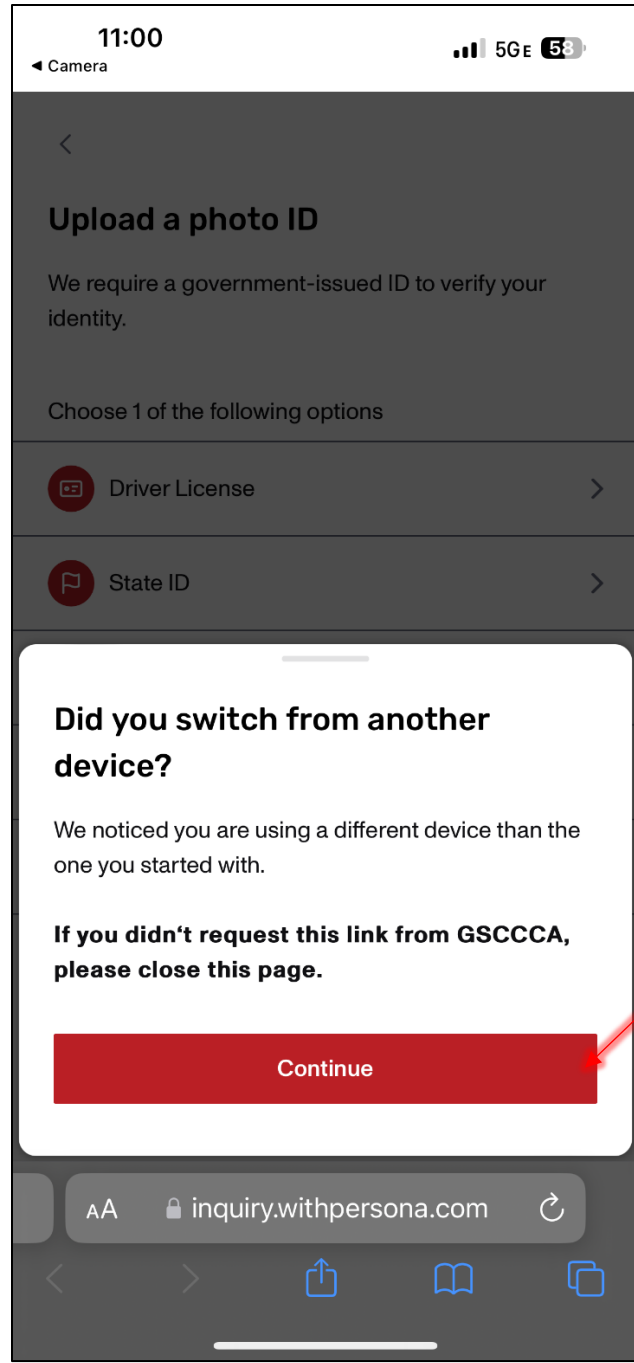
11:00
◂ Camera
5GE 58

Upload a photo ID

We require a government-issued ID to verify your identity.

Choose 1 of the following options

Driver License

State ID

Did you switch from another device?

We noticed you are using a different device than the one you started with.

**If you didn‘t request this link from GSCCCA, please close this page.**

Continue

AA inquiry.withpersona.com